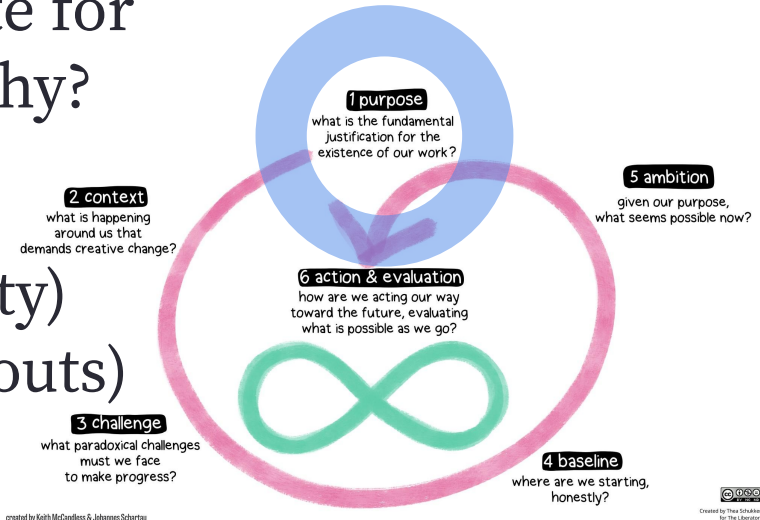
te for
hy?

ty)
outs)

1 purpose
what is the fundamental justification for the existence of our work?

2 context
what is happening around us that demands creative change?

5 ambition
given our purpose, what seems possible now?

6 action & evaluation
how are we acting our way toward the future, evaluating what is possible as we go?

3 challenge
what paradoxical challenges must we face to make progress?

4 baseline
where are we starting, honestly?

created by Keith McCandless & Johannes Schartau

Created by Thea Schukken for The Liberator